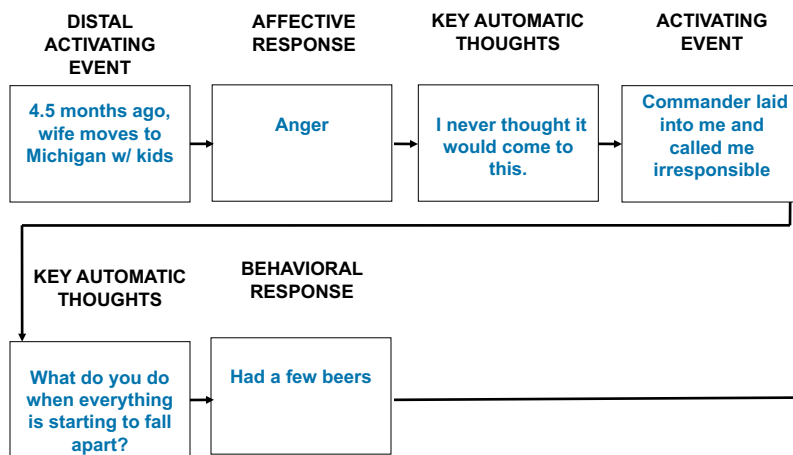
DISTAL ACTIVATING EVENT

4.5 months ago, wife moves to Michigan w/ kids

AFFECTIVE RESPONSE

Anger

KEY AUTOMATIC THOUGHTS

I never thought it would come to this.

ACTIVATING EVENT

Commander laid into me and called me irresponsible

KEY AUTOMATIC THOUGHTS

What do you do when everything is starting to fall apart?

BEHAVIORAL RESPONSE

Had a few beers